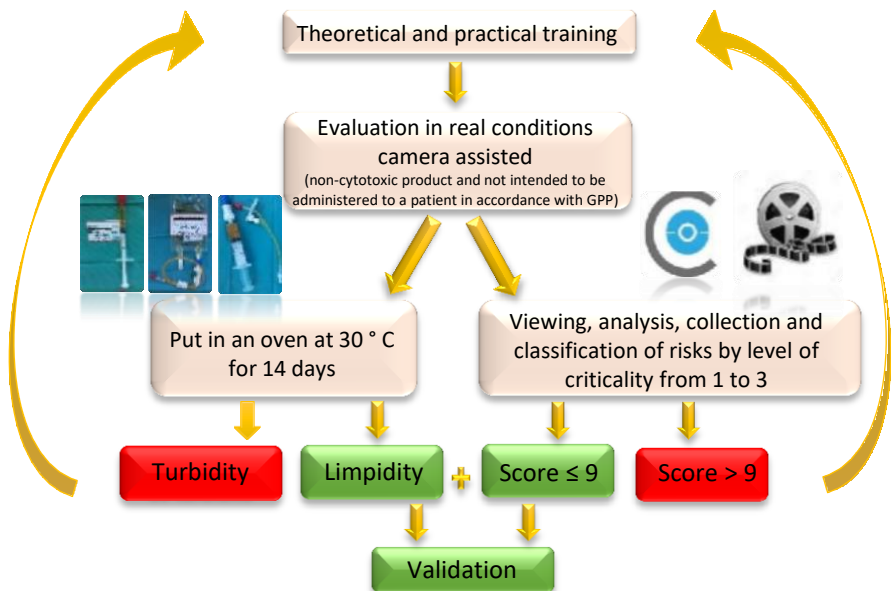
Theoretical and practical training

Evaluation in real conditions camera assisted
(non-cytotoxic product and not intended to be administered to a patient in accordance with GPP)

Put in an oven at 30 ° C for 14 days

Viewing, analysis, collection and classification of risks by level of criticality from 1 to 3

Turbidity

Limpidity

+

Score ≤ 9

Score > 9

Validation